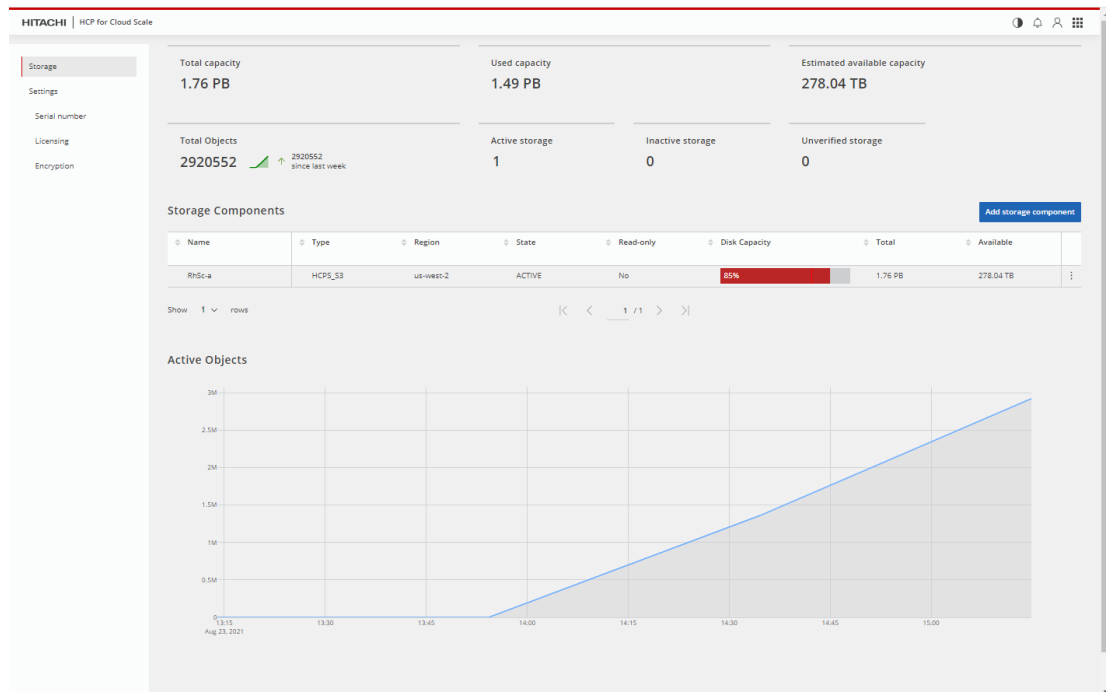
HITACHI | HCP for Cloud Scale

Storage
Settings
Serial number
Licensing
Encryption

Total capacity
1.76 PB

Used capacity
1.49 PB

Estimated available capacity
278.04 TB

Total Objects
2920552
2920552
since last week

Active storage
1

Inactive storage
0

Unverified storage
0

Storage Components

Add storage component

| Name | Type | Region | State | Read-only | Disk Capacity | Total | Available |
|---|---|---|---|---|---|---|---|
| RhSc-a | HCPS_S3 | us-west-2 | ACTIVE | No | 85% | 1.76 PB | 278.04 TB |

Show 1 rows

1 / 1

Active Objects

3M
2.5M
2M
1.5M
1M
0.5M
0
13:15
Aug 23, 2021
13:30
13:45
14:00
14:15
14:30
14:45
15:00